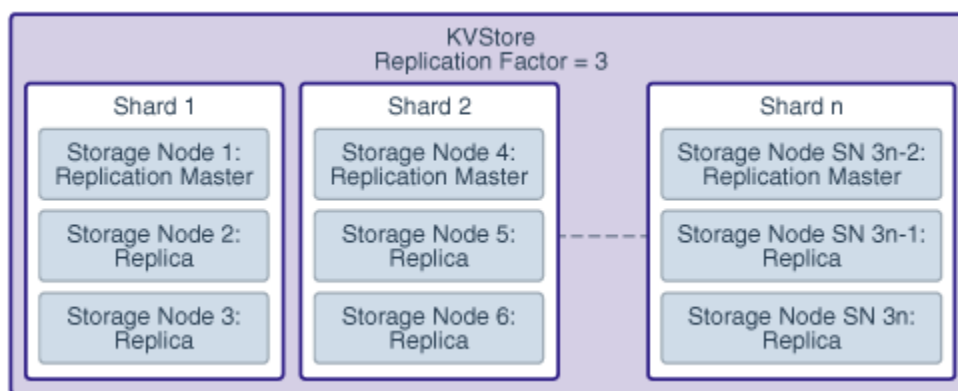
KVStore
Replication Factor = 3

Shard 1

Storage Node 1:
Replication Master

Storage Node 2:
Replica

Storage Node 3:
Replica

Shard 2

Storage Node 4:
Replication Master

Storage Node 5:
Replica

Storage Node 6:
Replica

Shard n

Storage Node SN 3n-2:
Replication Master

Storage Node SN 3n-1:
Replica

Storage Node SN 3n:
Replica